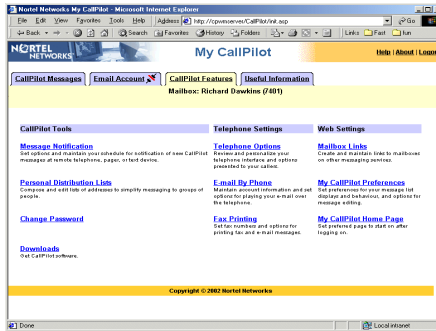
Nortel Networks My CallPilot - Microsoft Internet Explorer

File Edit View Favorites Tools Help Address http://cpwmserver/CallPilot/init.asp Go

Back Search Favorites History Folders Links Fast fun

NORTEL NETWORKS

My CallPilot

Help | About | Logout

CallPilot Messages | Email Account | CallPilot Features | Useful Information

Mailbox: Richard Dawkins (7401)

CallPilot Tools

Message Notification
Set options and maintain your schedule for notification of new CallPilot messages at remote telephone, pager, or text device.

Personal Distribution Lists
Compose and edit lists of addresses to simplify messaging to groups of people.

Change Password

Downloads
Get CallPilot software.

Telephone Settings

Telephone Options
Review and personalize your telephone interface and options presented to your callers.

E-Mail By Phone
Maintain account information and set options for playing your e-mail over the telephone.

Fax Printing
Set fax numbers and options for printing fax and e-mail messages.

Web Settings

Mailbox Links
Create and maintain links to mailboxes on other messaging services.

My CallPilot Preferences
Set preferences for your message list display and behavior, and options for message editing.

My CallPilot Home Page
Set preferred page to start on after logging on.

Copyright © 2002 Nortel Networks

Done

Local intranet